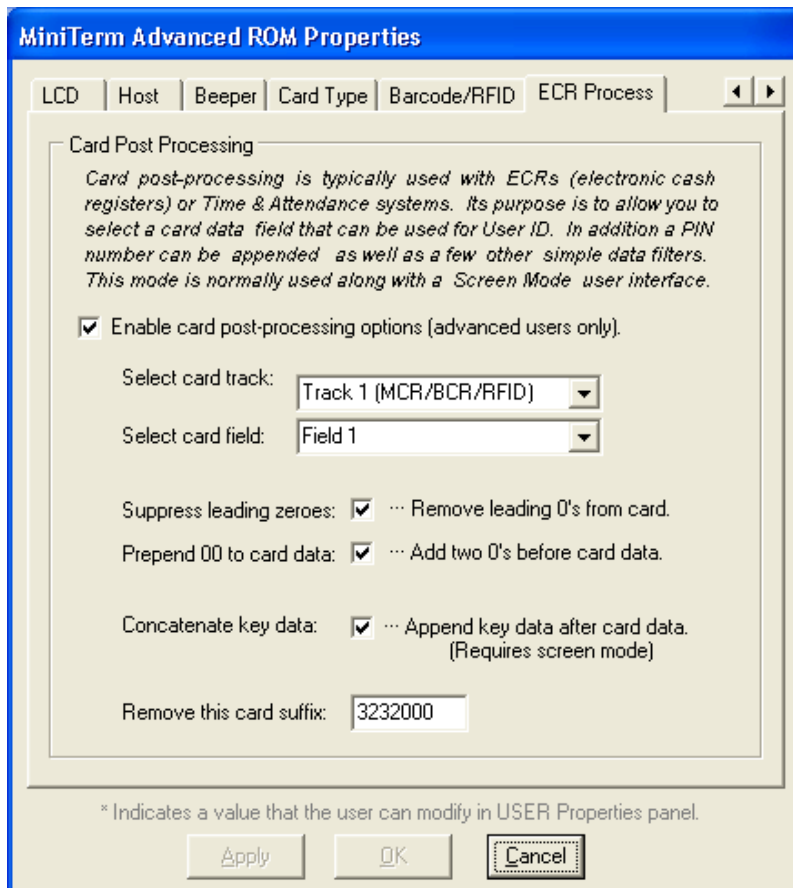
MiniTerm Advanced ROM Properties

LCD | Host | Beeper | Card Type | Barcode/RFID | ECR Process

Card Post Processing

Card post-processing is typically used with ECRs (electronic cash registers) or Time & Attendance systems. Its purpose is to allow you to select a card data field that can be used for User ID. In addition a PIN number can be appended as well as a few other simple data filters. This mode is normally used along with a Screen Mode user interface.

☑ Enable card post-processing options (advanced users only).

Select card track: Track 1 (MCR/BCR/RFID)

Select card field: Field 1

Suppress leading zeroes: ☑ ··· Remove leading 0's from card.

Prepend 00 to card data: ☑ ··· Add two 0's before card data.

Concatenate key data: ☑ ··· Append key data after card data. (Requires screen mode)

Remove this card suffix: 3232000

* Indicates a value that the user can modify in USER Properties panel.

Apply | OK | Cancel